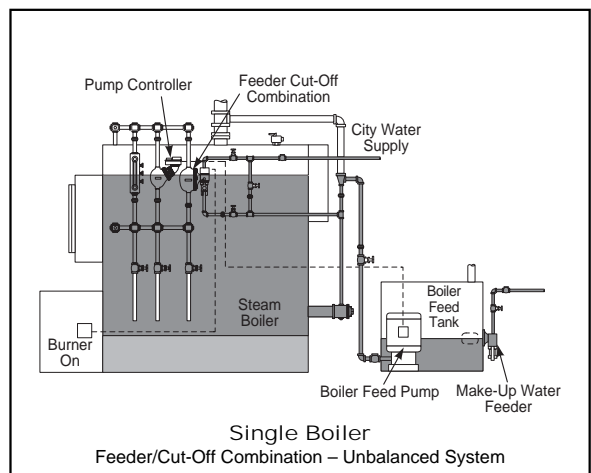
Pump Controller

Feeder Cut-Off Combination

City Water Supply

Steam Boiler

Burner On

Boiler Feed Tank

Boiler Feed Pump

Make-Up Water Feeder

Single Boiler

Feeder/Cut-Off Combination – Unbalanced System